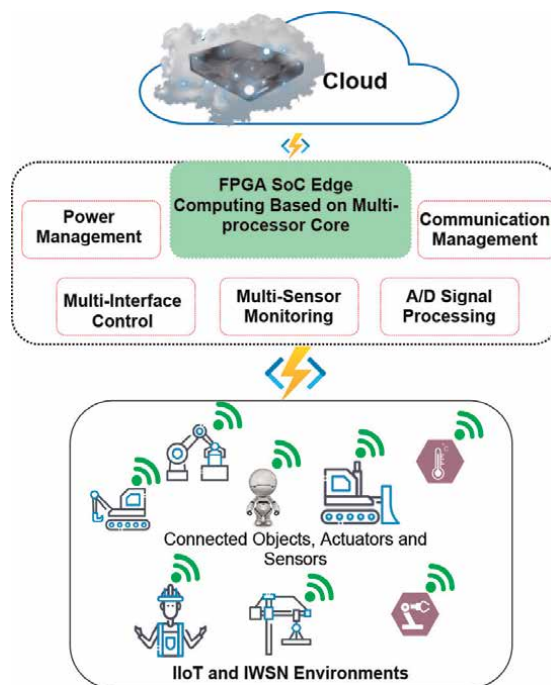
Cloud

FPGA SoC Edge Computing Based on Multi-processor Core

Power Management

Communication Management

Multi-Interface Control

Multi-Sensor Monitoring

A/D Signal Processing

Connected Objects, Actuators and Sensors

IIoT and IWSN Environments